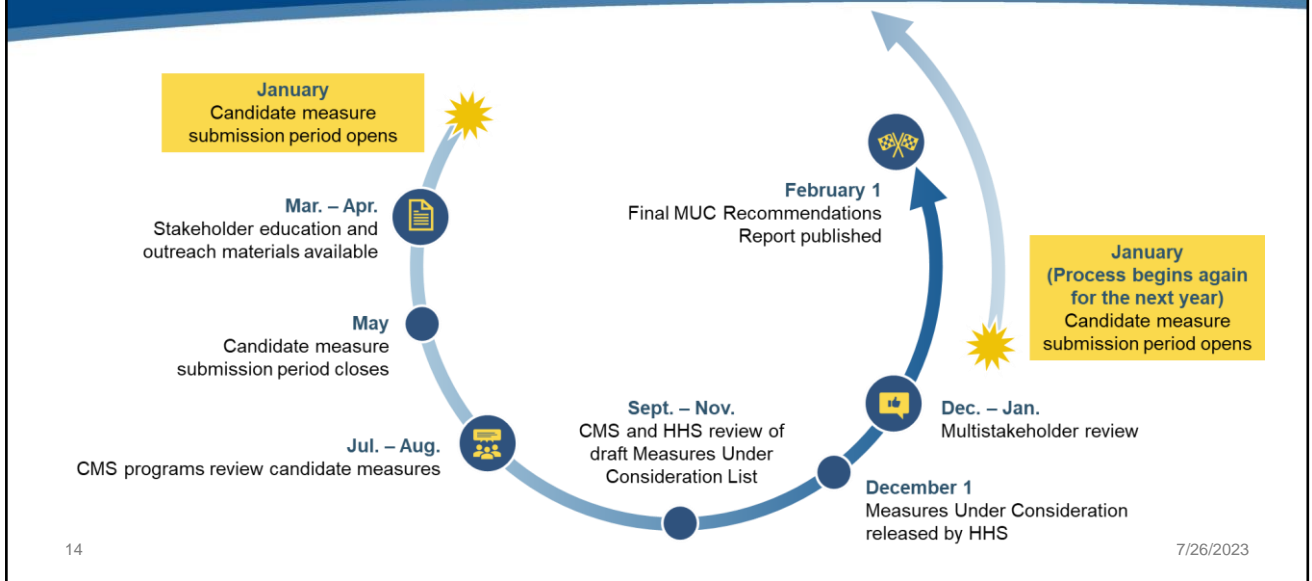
January
Candidate measure submission period opens

Mar. – Apr.
Stakeholder education and outreach materials available

May
Candidate measure submission period closes

Jul. – Aug.
CMS programs review candidate measures

Sept. – Nov.
CMS and HHS review of draft Measures Under Consideration List

December 1
Measures Under Consideration released by HHS

Dec. – Jan.
Multistakeholder review

February 1
Final MUC Recommendations Report published

January
(Process begins again for the next year)
Candidate measure submission period opens

14

7/26/2023